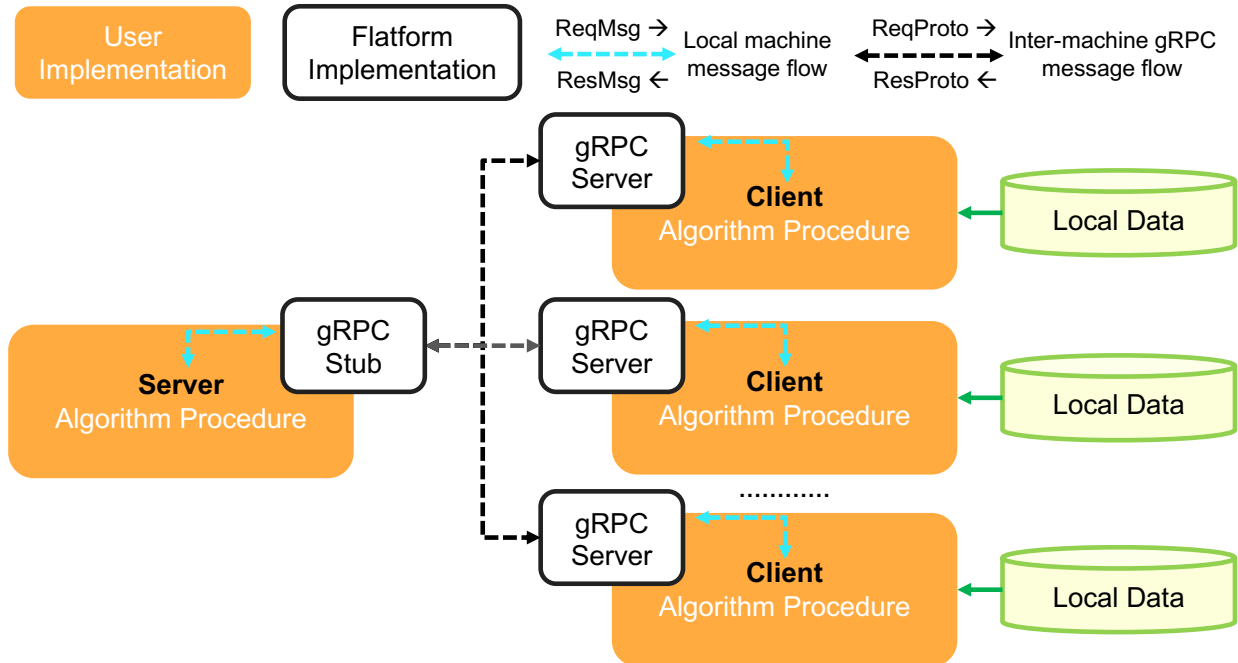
User Implementation

Flatform Implementation

ReqMsg →
ResMsg ←
Local machine message flow

ReqProto →
ResProto ←
Inter-machine gRPC message flow

gRPC Server
Client
Algorithm Procedure

Local Data

gRPC Stub

Server
Algorithm Procedure

gRPC Server
Client
Algorithm Procedure

Local Data

............

gRPC Server
Client
Algorithm Procedure

Local Data